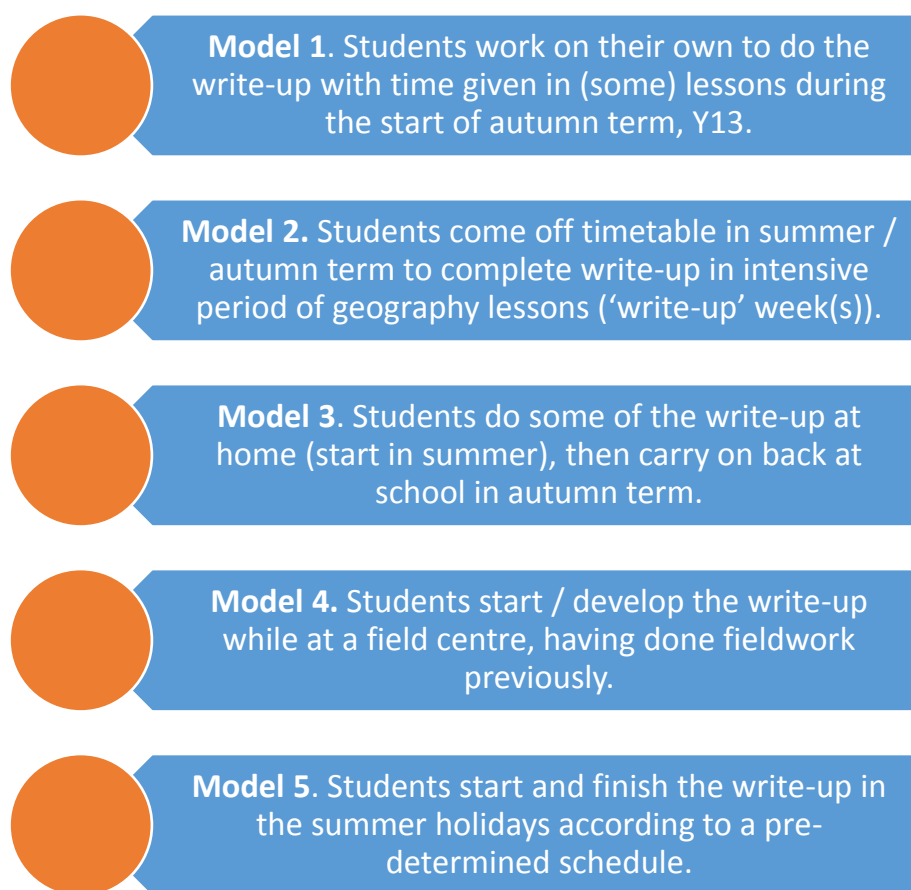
**Model 1**. Students work on their own to do the write-up with time given in (some) lessons during the start of autumn term, Y13.

**Model 2.** Students come off timetable in summer / autumn term to complete write-up in intensive period of geography lessons (‘write-up’ week(s)).

**Model 3**. Students do some of the write-up at home (start in summer), then carry on back at school in autumn term.

**Model 4.** Students start / develop the write-up while at a field centre, having done fieldwork previously.

**Model 5**. Students start and finish the write-up in the summer holidays according to a predetermined schedule.